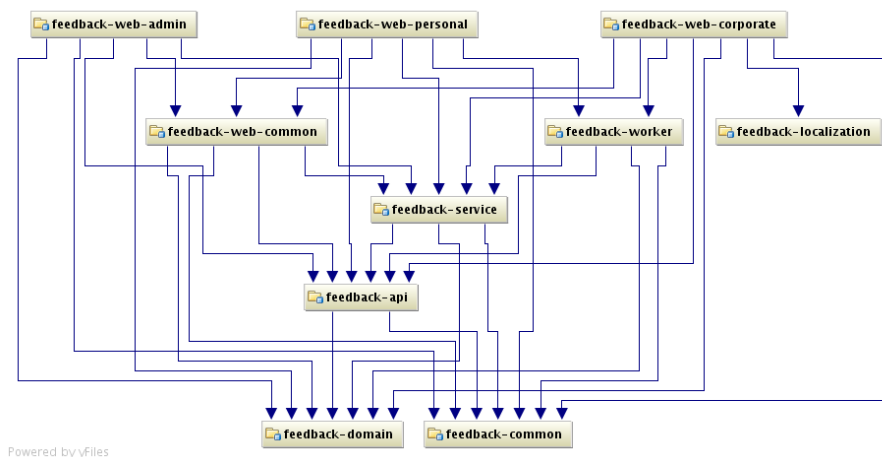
feedback-web-admin
feedback-web-personal
feedback-web-corporate
feedback-web-common
feedback-worker
feedback-localization
feedback-service
feedback-api
feedback-domain
feedback-common
Powered by yFiles